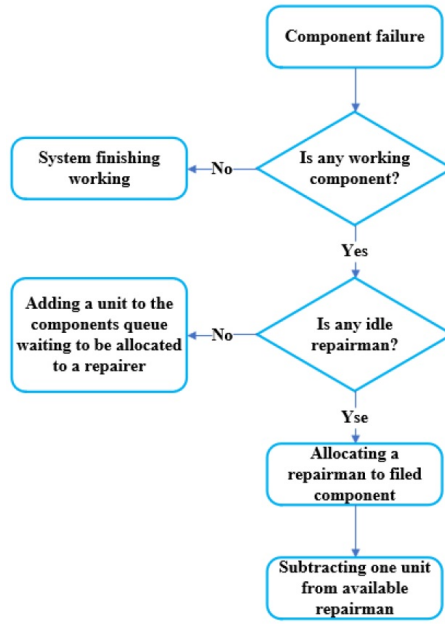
Component failure

Is any working component?

No

System finishing working

Yes

Is any idle repairman?

No

Adding a unit to the components queue waiting to be allocated to a repairer

Yse

Allocating a repairman to filed component

Subtracting one unit from available repairman